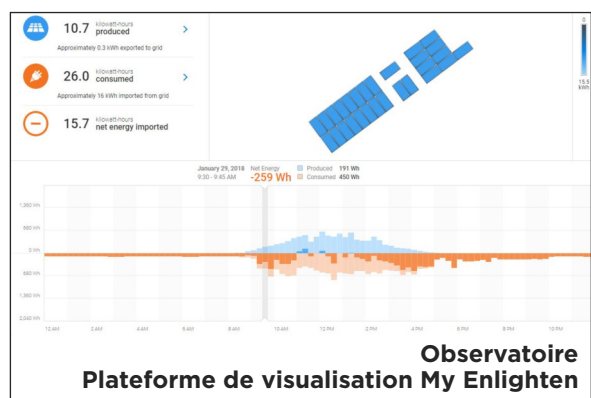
10.7 kilowatt-hours produced
Approximately 0.3 kWh exported to grid

26.0 kilowatt-hours consumed
Approximately 16 kWh imported from grid

15.7 kilowatt-hours net energy imported

0

15.5 kWh

January 29, 2018 9:30 - 9:45 AM
Net Energy -259 Wh
Produced 191 Wh
Consumed 450 Wh

1,360 Wh
680 Wh
0 Wh
680 Wh
1,360 Wh
2,040 Wh

12 AM
2 AM
4 AM
6 AM
8 AM
10 AM
12 PM
2 PM
4 PM
6 PM
8 PM
10 PM

Observatoire
Plateforme de visualisation My Enlighten